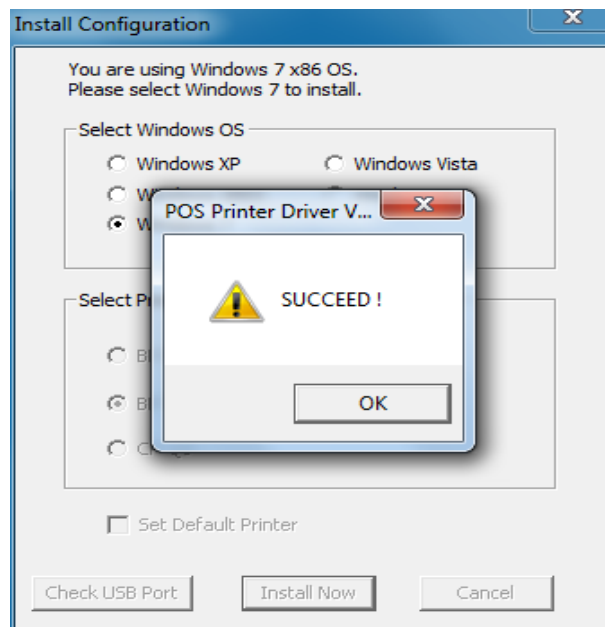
Install Configuration

You are using Windows 7 x86 OS.
Please select Windows 7 to install.

Select Windows OS

Windows XP
Windows Vista
W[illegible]
W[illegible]

Select P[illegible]

B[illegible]
B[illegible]
C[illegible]

POS Printer Driver V...

SUCCEED !

OK

Set Default Printer

Check USB Port
Install Now
Cancel